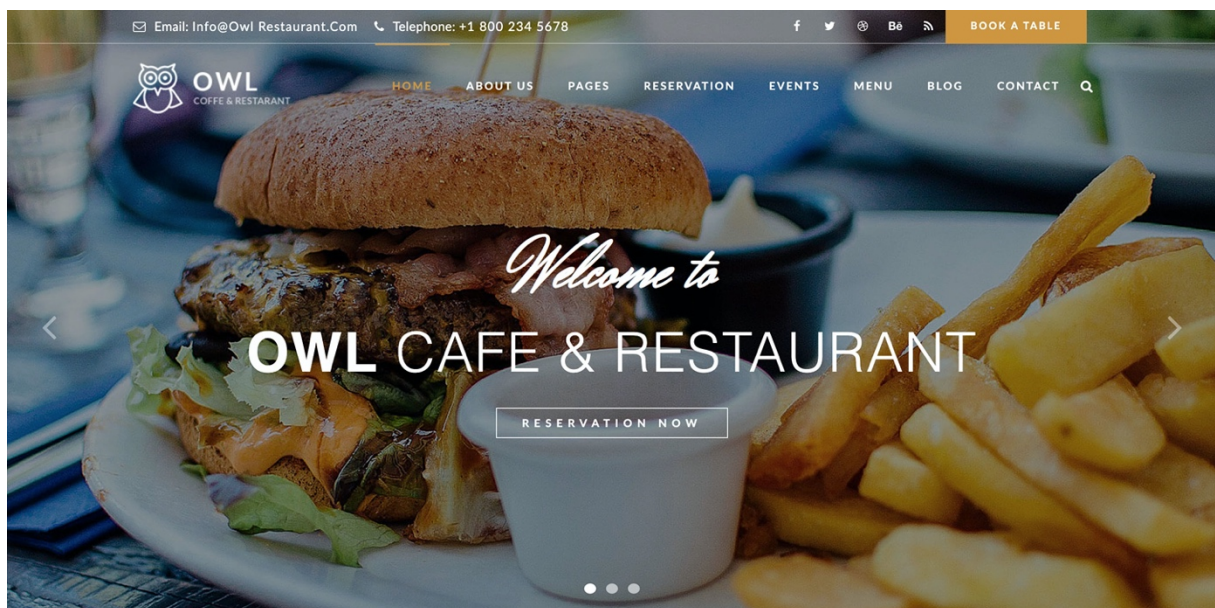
Email: Info@Owl Restaurant.Com Telephone: +1 800 234 5678

Bē

BOOK A TABLE

OWL
COFFE & RESTARANT

HOME ABOUT US PAGES RESERVATION EVENTS MENU BLOG CONTACT

Welcome to

OWL CAFE & RESTAURANT

RESERVATION NOW